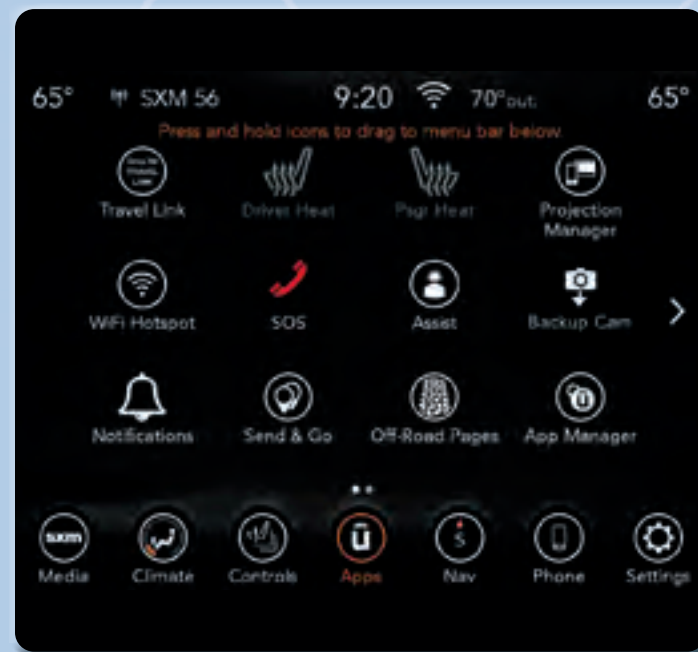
65° SXM 56 9:20 70° out 65°

Press and hold icons to drag to menu bar below

Travel Link
Driver Heat
Psgr Heat
Projection Manager

WiFi Hotspot
SOS
Assist
Backup Cam

Notifications
Send & Go
Off-Road Pages
App Manager

Media
Climate
Controls
Apps
Nav
Phone
Settings